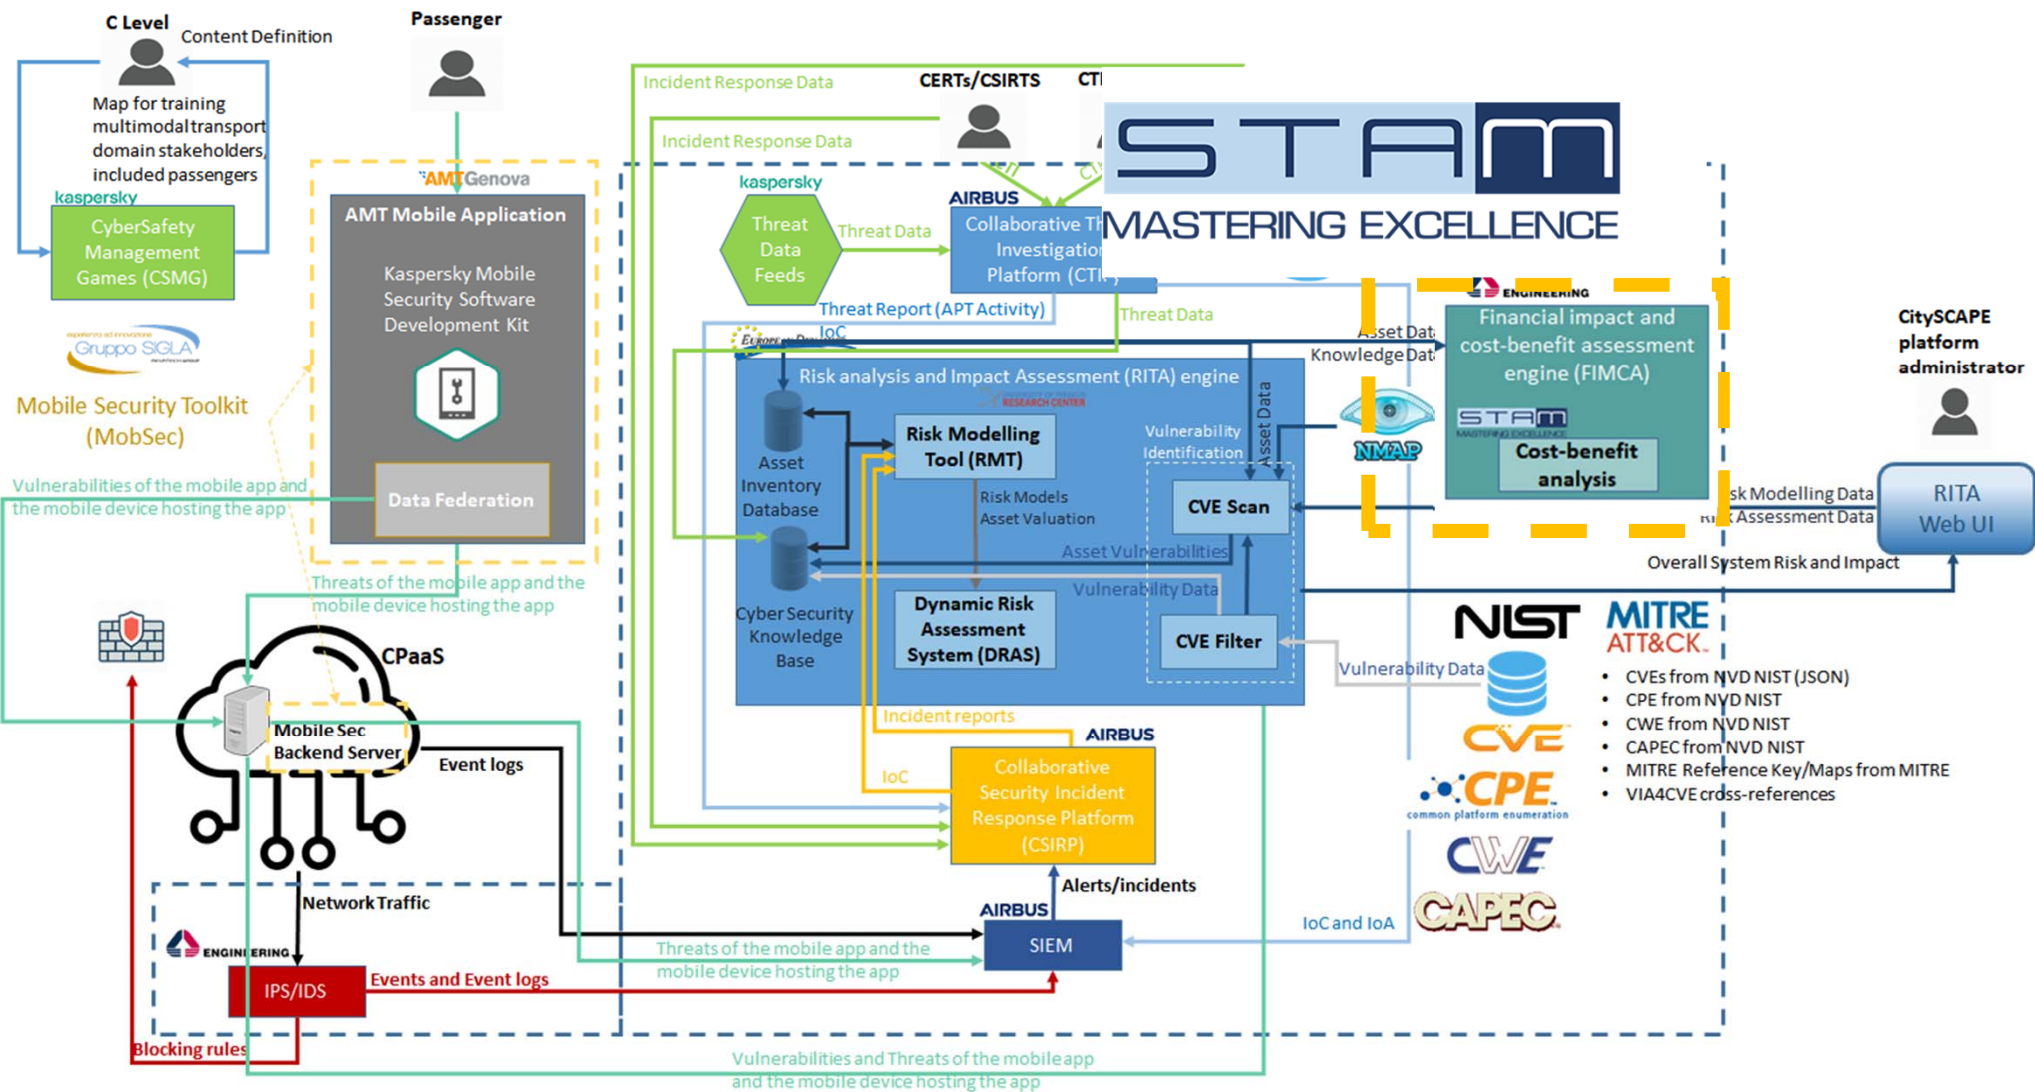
C Level
Content Definition
Map for training multimodal transport domain stakeholders, included passengers
kaspersky
CyberSafety Management Games (CSMG)
Gruppo SIGLA
Mobile Security Toolkit (MobSec)
Passenger
AMT Genova
AMT Mobile Application
Kaspersky Mobile Security Software Development Kit
Data Federation
Vulnerabilities of the mobile app and the mobile device hosting the app
Threats of the mobile app and the mobile device hosting the app
CPaaS
Mobile Sec Backend Server
Event logs
Incident Response Data
Incident Response Data
CERTs/CSIRTS
CTI
kaspersky
Threat Data Feeds
Threat Data
AIRBUS
Collaborative Th Investigation Platform (CTI
STAM
MASTERING EXCELLENCE
Threat Report (APT Activity)
IoC
Threat Data
Asset Data
Knowledge Data
Risk analysis and Impact Assessment (RITA) engine
Asset Inventory Database
Risk Modelling Tool (RMT)
Risk Models
Asset Valuation
Vulnerability Identification
Asset Data
CVE Scan
Asset Vulnerabilities
Vulnerability Data
Cyber Security Knowledge Base
Dynamic Risk Assessment System (DRAS)
CVE Filter
NMAP
ENGINEERING
Financial impact and cost-benefit assessment engine (FIMCA)
STAM
Cost-benefit analysis
CitySCAPE platform administrator
sk Modelling Data
Risk Assessment Data
RITA Web UI
Overall System Risk and Impact
NIST
MITRE ATT&CK
Vulnerability Data
• CVEs from NVD NIST (JSON)
• CPE from NVD NIST
• CWE from NVD NIST
• CAPEC from NVD NIST
• MITRE Reference Key/Maps from MITRE
• VIA4CVE cross-references
CVE
CPE
common platform enumeration
CWE
CAPEC
Incident reports
IoC
AIRBUS
Collaborative Security Incident Response Platform (CSIRP)
Alerts/incidents
AIRBUS
SIEM
IoC and IoA
Network Traffic
ENGINEERING
IPS/IDS
Events and Event logs
Threats of the mobile app and the mobile device hosting the app
Blocking rules
Vulnerabilities and Threats of the mobile app and the mobile device hosting the app